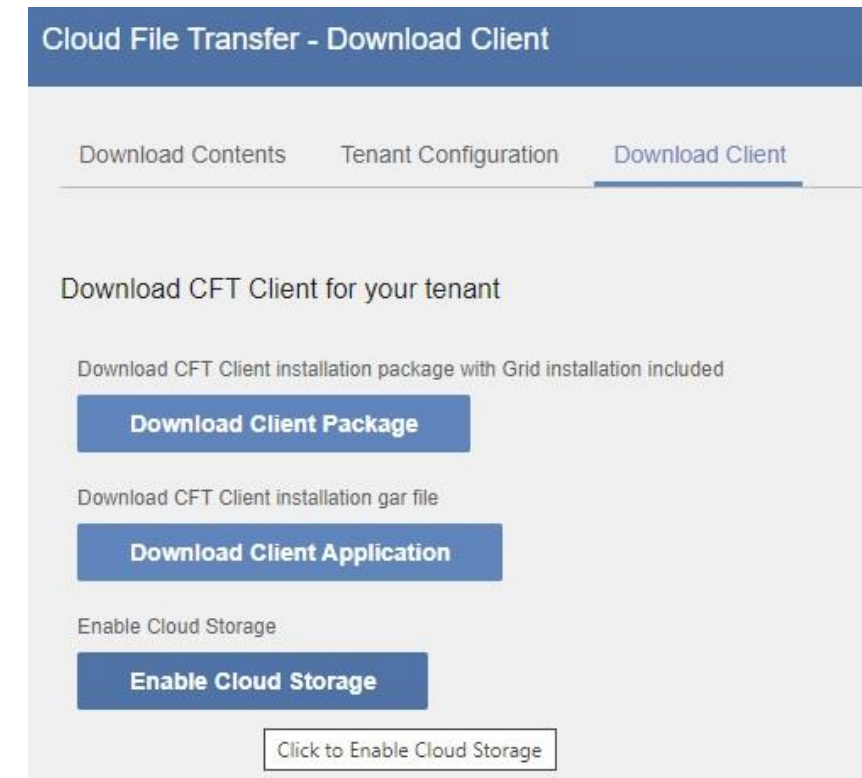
Cloud File Transfer - Download Client

Download Contents Tenant Configuration Download Client

Download CFT Client for your tenant

Download CFT Client installation package with Grid installation included

Download Client Package

Download CFT Client installation gar file

Download Client Application

Enable Cloud Storage

Enable Cloud Storage

Click to Enable Cloud Storage